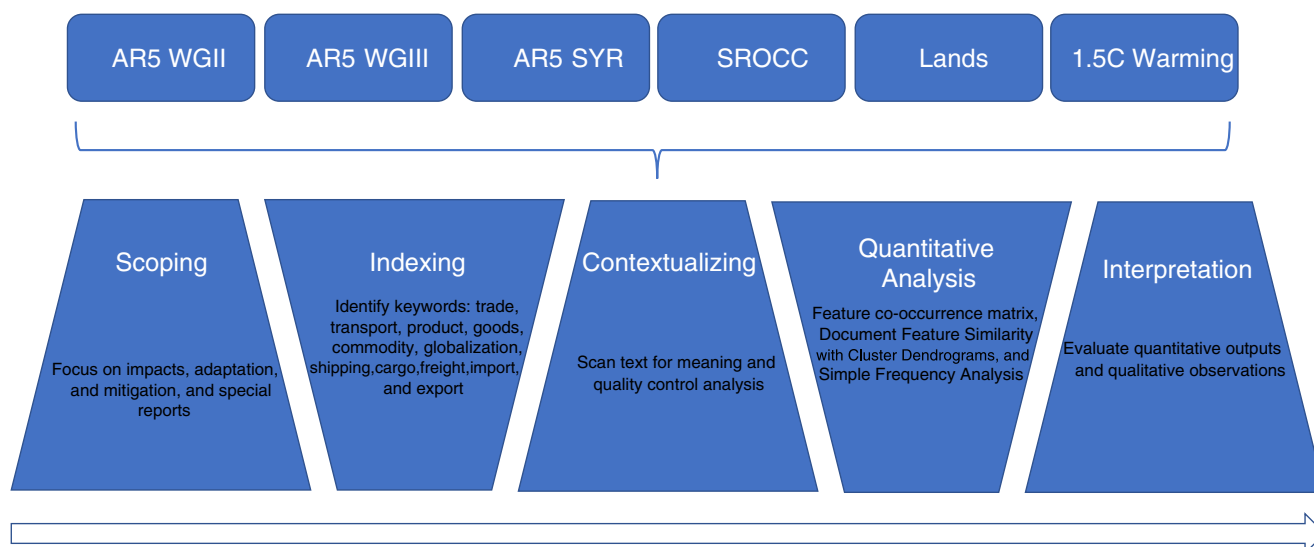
AR5 WGII

AR5 WGIII

AR5 SYR

SROCC

Lands

1.5C Warming

Scoping

Focus on impacts, adaptation, and mitigation, and special reports

Indexing

Identify keywords: trade, transport, product, goods, commodity, globalization, shipping,cargo,freight,import, and export

Contextualizing

Scan text for meaning and quality control analysis

Quantitative Analysis

Feature co-occurrence matrix, Document Feature Similarity with Cluster Dendrograms, and Simple Frequency Analysis

Interpretation

Evaluate quantitative outputs and qualitative observations